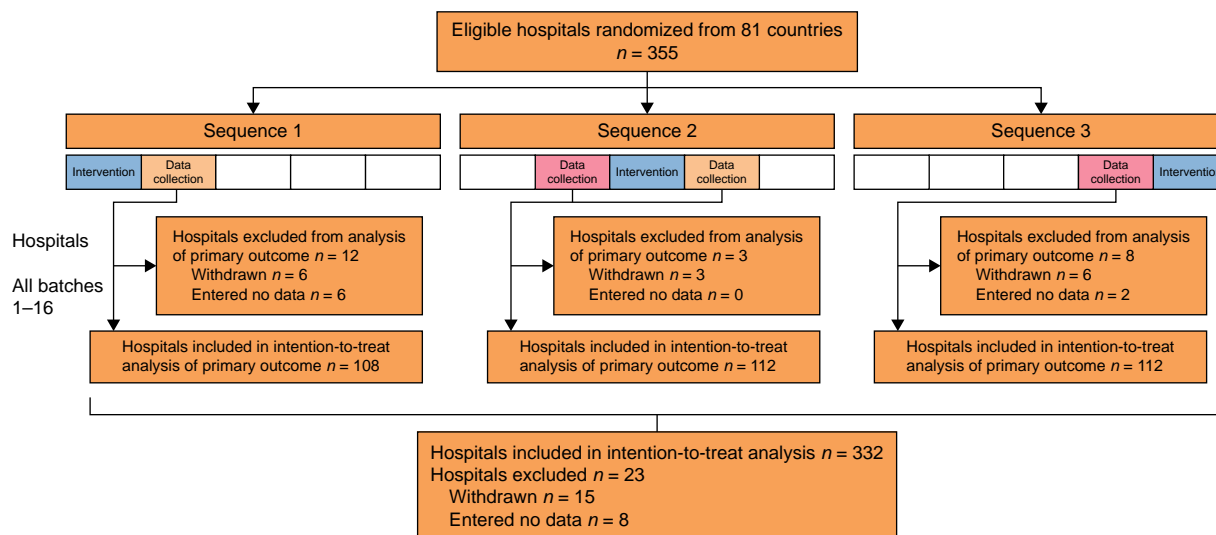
Eligible hospitals randomized from 81 countries
$n = 355$

Sequence 1

Intervention | Data collection

Sequence 2

Data collection | Intervention | Data collection

Sequence 3

Data collection | Interventio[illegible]

Hospitals

All batches 1–16

Hospitals excluded from analysis of primary outcome $n = 12$
Withdrawn $n = 6$
Entered no data $n = 6$

Hospitals included in intention-to-treat analysis of primary outcome $n = 108$

Hospitals excluded from analysis of primary outcome $n = 3$
Withdrawn $n = 3$
Entered no data $n = 0$

Hospitals included in intention-to-treat analysis of primary outcome $n = 112$

Hospitals excluded from analysis of primary outcome $n = 8$
Withdrawn $n = 6$
Entered no data $n = 2$

Hospitals included in intention-to-treat analysis of primary outcome $n = 112$

Hospitals included in intention-to-treat analysis $n = 332$
Hospitals excluded $n = 23$
Withdrawn $n = 15$
Entered no data $n = 8$